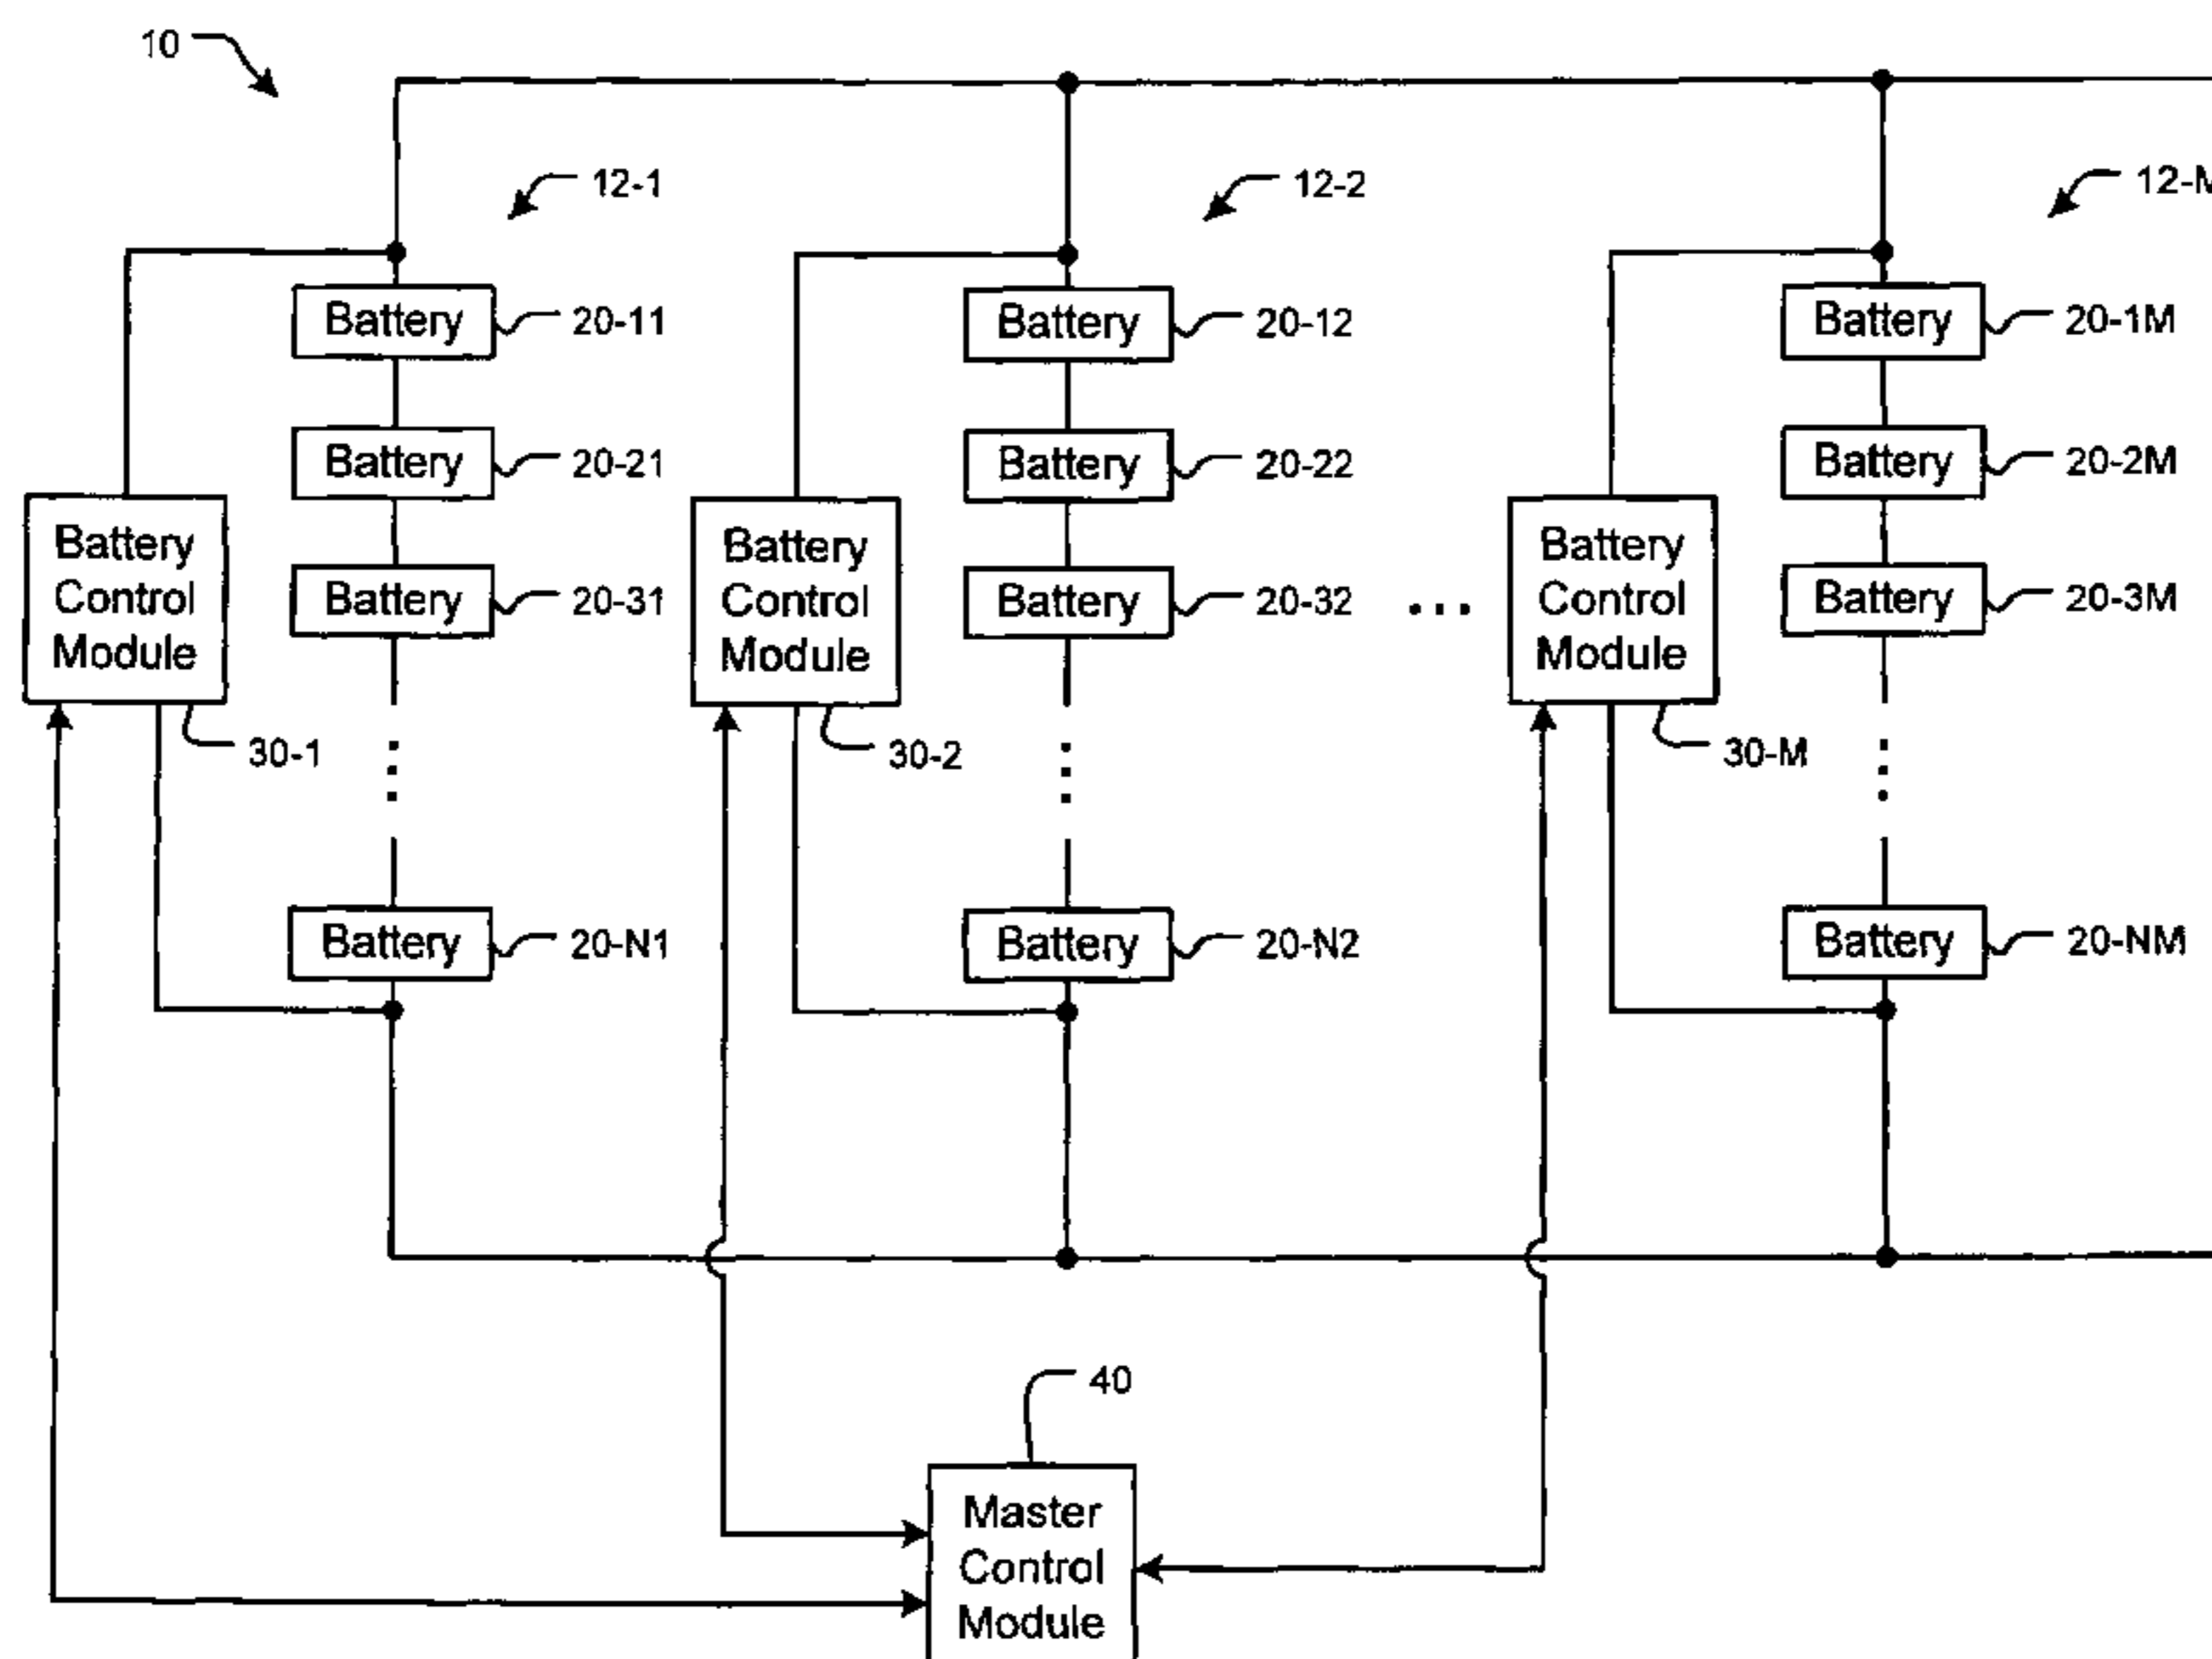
10

12-1

12-2

12-M

Battery 20-11

Battery 20-21

Battery Control Module

Battery 20-31

30-1

Battery 20-N1

Battery 20-12

Battery 20-22

Battery Control Module

Battery 20-32

30-2

Battery 20-N2

...

Battery 20-1M

Battery 20-2M

Battery Control Module

Battery 20-3M

30-M

Battery 20-NM

40

Master Control Module